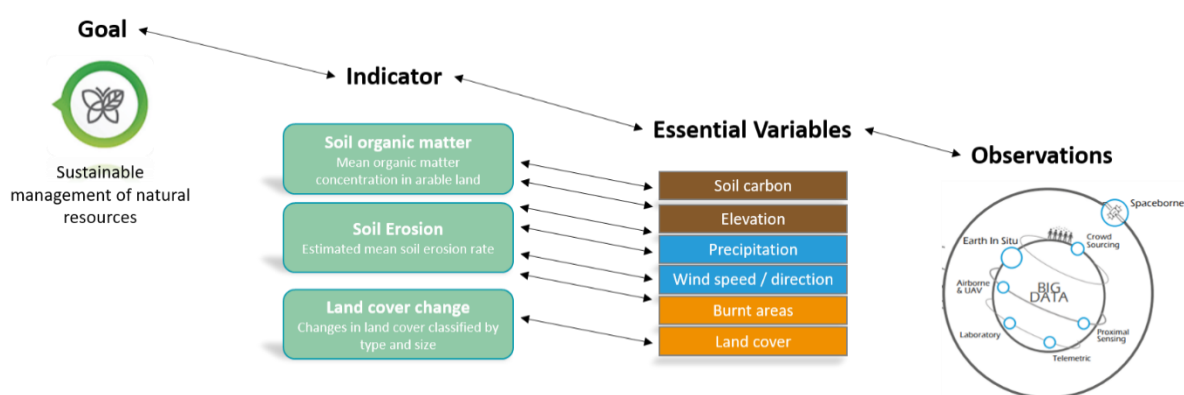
Goal

Sustainable management of natural resources

Indicator

Soil organic matter
Mean organic matter concentration in arable land

Soil Erosion
Estimated mean soil erosion rate

Land cover change
Changes in land cover classified by type and size

Essential Variables

Soil carbon

Elevation

Precipitation

Wind speed / direction

Burnt areas

Land cover

Observations

Spaceborne

Earth In Situ

Crowd Sourcing

Airborne & UAV

BIG DATA

Laboratory

Proximal Sensing

Telemetric